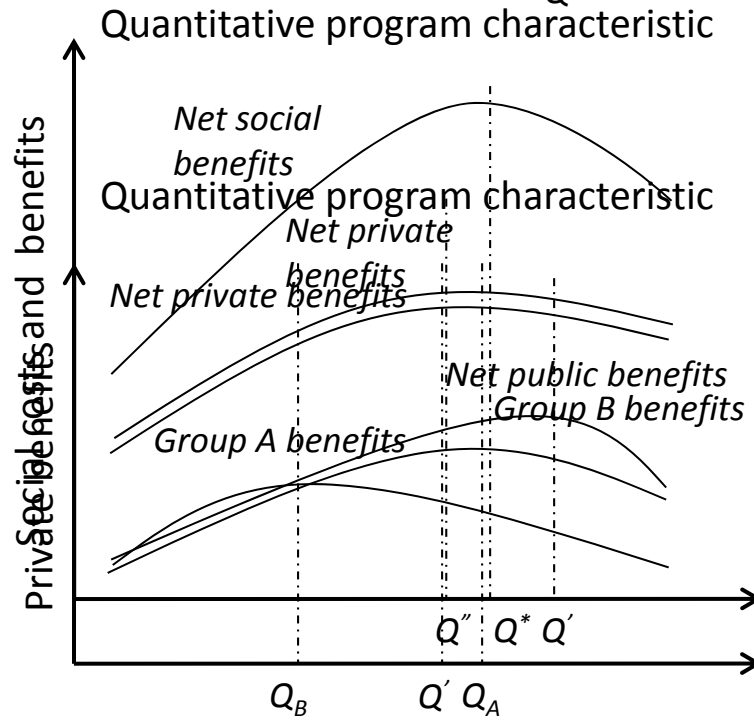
Quantitative program characteristic

Social costs and benefits

Net social benefits

Quantitative program characteristic

Net private benefits

Net private benefits

Private benefits

Net public benefits

Group B benefits

Group A benefits

$Q''$ $Q^*$ $Q'$

$Q_B$ $Q'$ $Q_A$